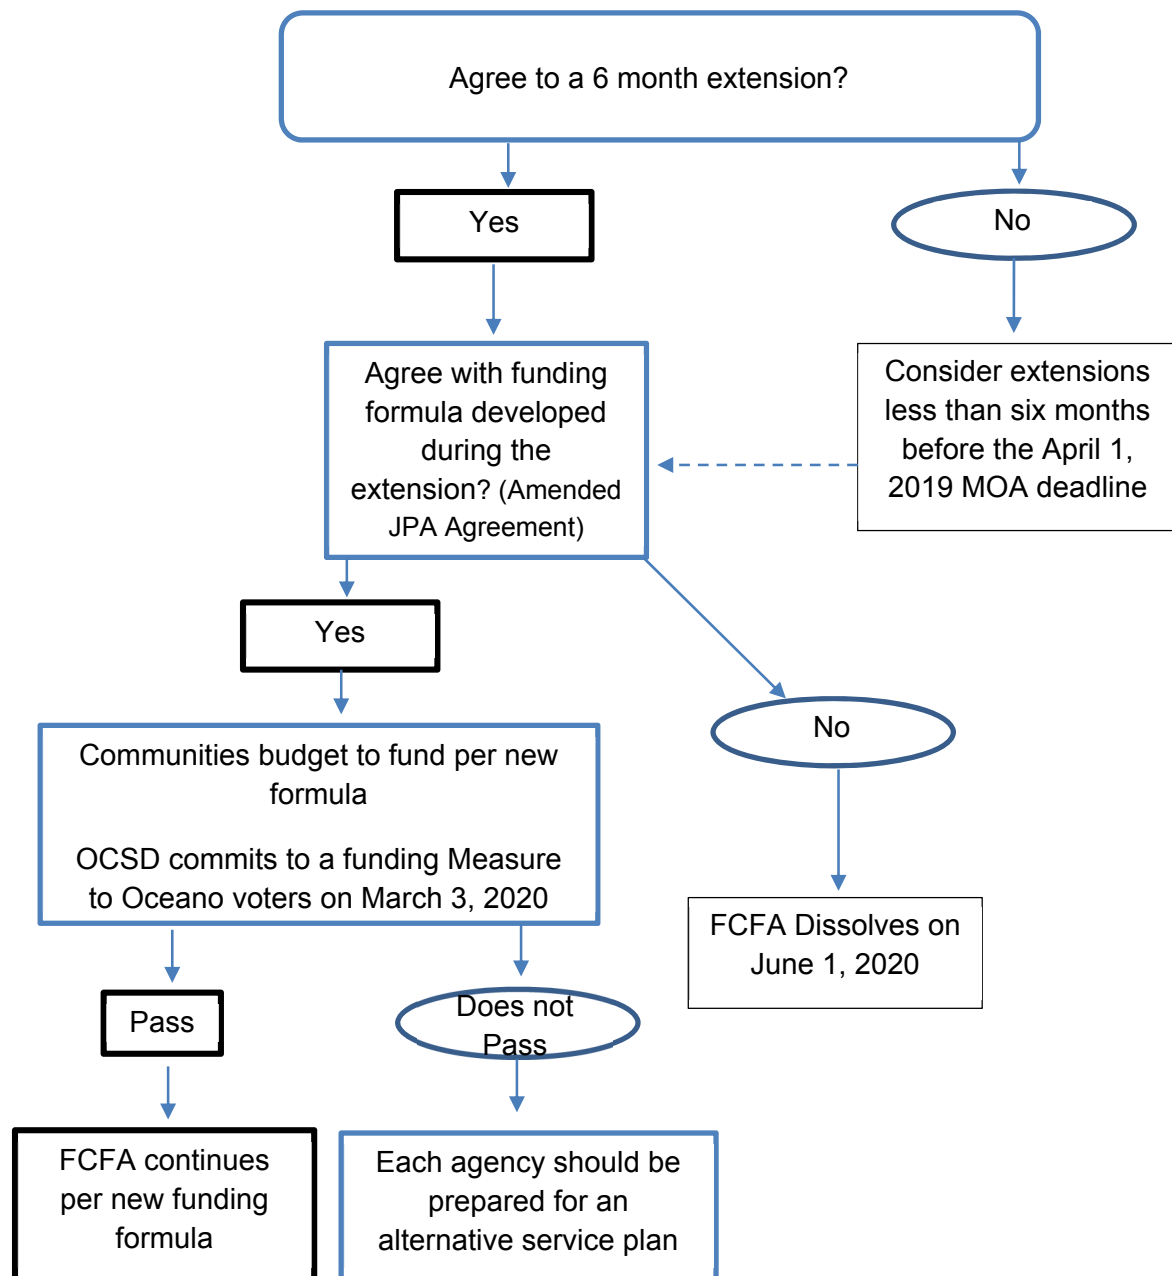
Agree to a 6 month extension?

Yes

No

Agree with funding formula developed during the extension? (Amended JPA Agreement)

Consider extensions less than six months before the April 1, 2019 MOA deadline

Yes

No

Communities budget to fund per new formula

OCSD commits to a funding Measure to Oceano voters on March 3, 2020

FCFA Dissolves on June 1, 2020

Pass

Does not Pass

FCFA continues per new funding formula

Each agency should be prepared for an alternative service plan